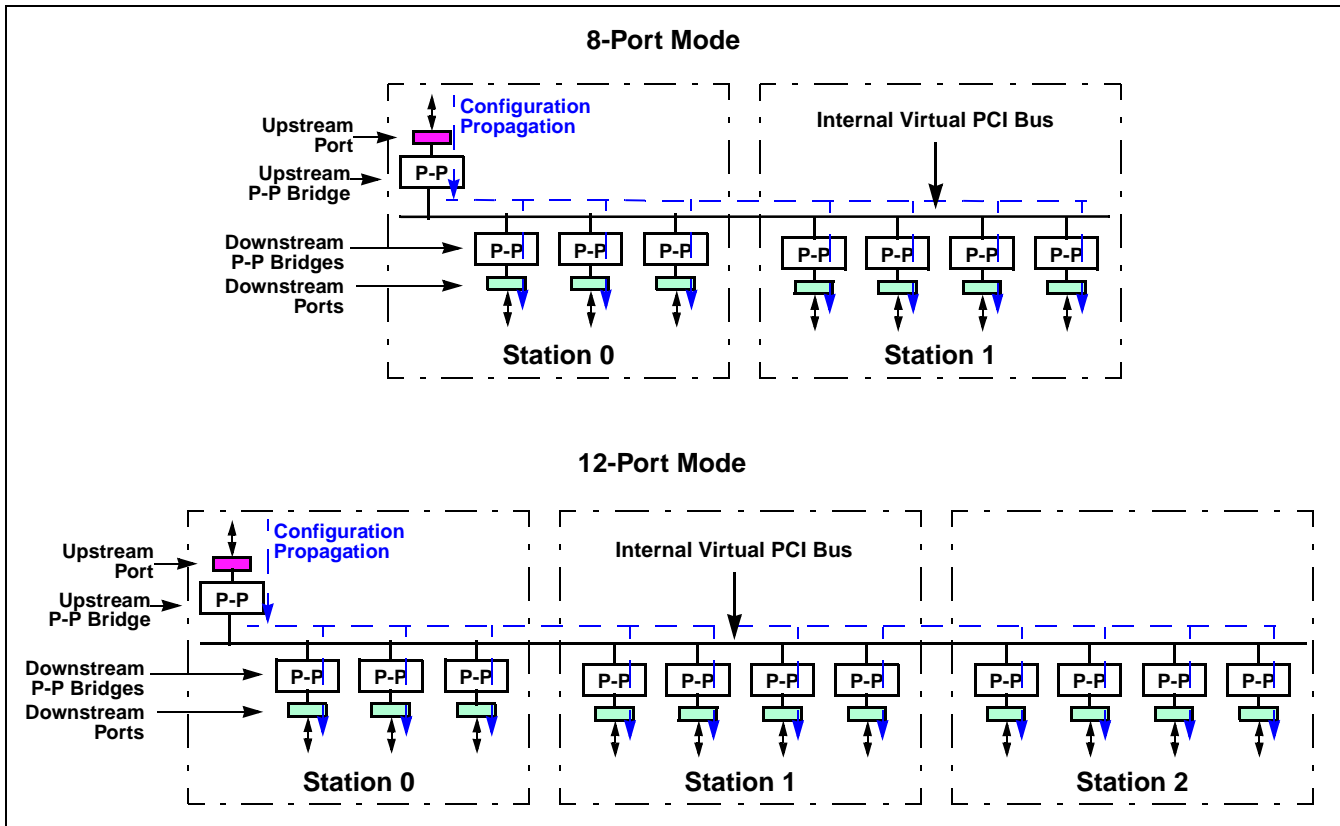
8-Port Mode

Upstream Port

Configuration Propagation

Upstream P-P Bridge

P-P

Internal Virtual PCI Bus

Downstream P-P Bridges

Downstream Ports

P-P P-P P-P

P-P P-P P-P P-P

Station 0

Station 1

12-Port Mode

Upstream Port

Configuration Propagation

Upstream P-P Bridge

P-P

Internal Virtual PCI Bus

Downstream P-P Bridges

Downstream Ports

P-P P-P P-P

P-P P-P P-P P-P

P-P P-P P-P P-P

Station 0

Station 1

Station 2